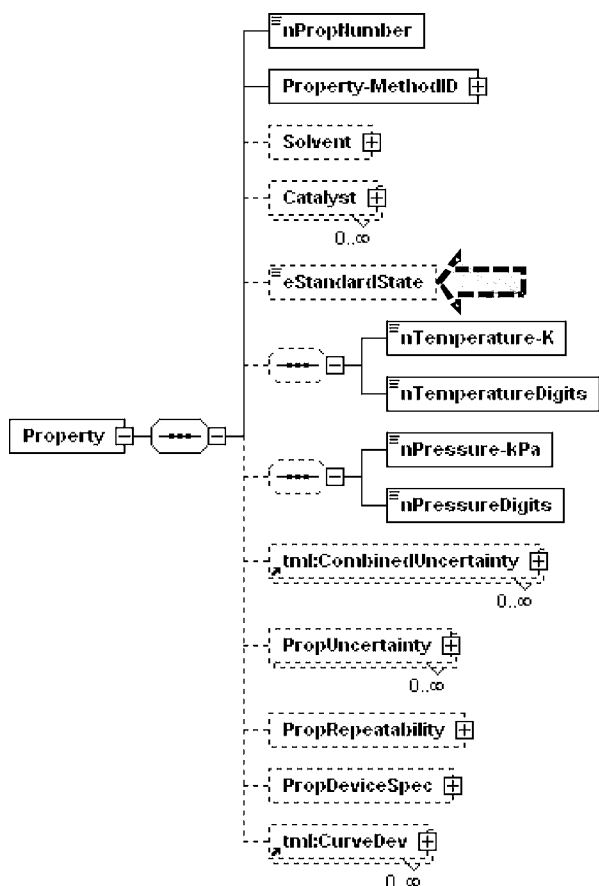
Property

nPropNumber

Property-MethodID

Solvent

Catalyst
0..∞

eStandardState

nTemperature-K

nTemperatureDigits

nPressure-kPa

nPressureDigits

tml:CombinedUncertainty
0..∞

PropUncertainty
0..∞

PropRepeatability

PropDeviceSpec

tml:CurveDev
0..∞